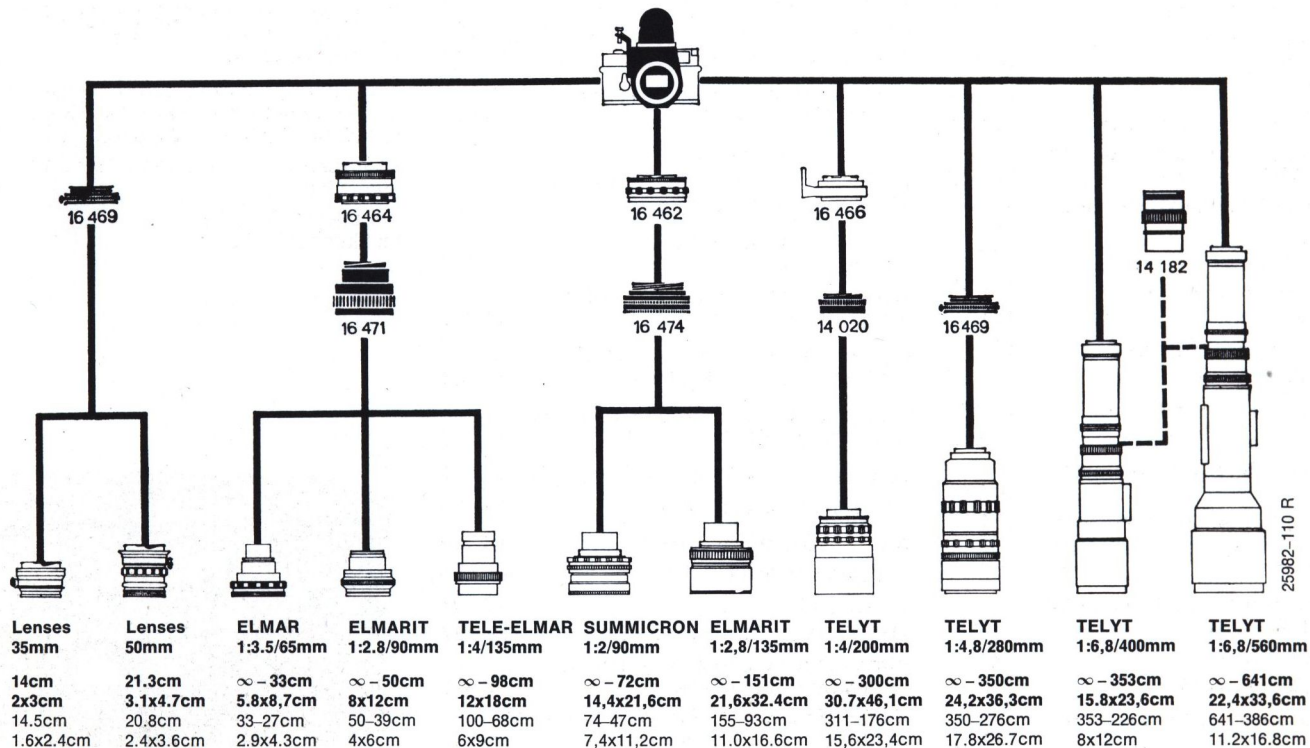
16 469

16 464

16 471

16 462

16 474

16 466

14 020

16 469

14 182

25982-110 R

Lenses
35mm

14cm
2x3cm
14.5cm
1.6x2.4cm

Lenses
50mm

21.3cm
3.1x4.7cm
20.8cm
2.4x3.6cm

ELMAR
1:3.5/65mm

$\infty$ – 33cm
5.8x8,7cm
33–27cm
2.9x4.3cm

ELMARIT
1:2.8/90mm

$\infty$ – 50cm
8x12cm
50–39cm
4x6cm

TELE-ELMAR
1:4/135mm

$\infty$ – 98cm
12x18cm
100–68cm
6x9cm

SUMMICRON
1:2/90mm

$\infty$ – 72cm
14,4x21,6cm
74–47cm
7,4x11,2cm

ELMARIT
1:2,8/135mm

$\infty$ – 151cm
21,6x32.4cm
155–93cm
11.0x16.6cm

TELYT
1:4/200mm

$\infty$ – 300cm
30.7x46,1cm
311–176cm
15,6x23,4cm

TELYT
1:4,8/280mm

$\infty$ – 350cm
24,2x36,3cm
350–276cm
17.8x26.7cm

TELYT
1:6,8/400mm

$\infty$ – 353cm
15.8x23,6cm
353–226cm
8x12cm

TELYT
1:6,8/560mm

$\infty$ – 641cm
22,4x33,6cm
641–386cm
11.2x16.8cm